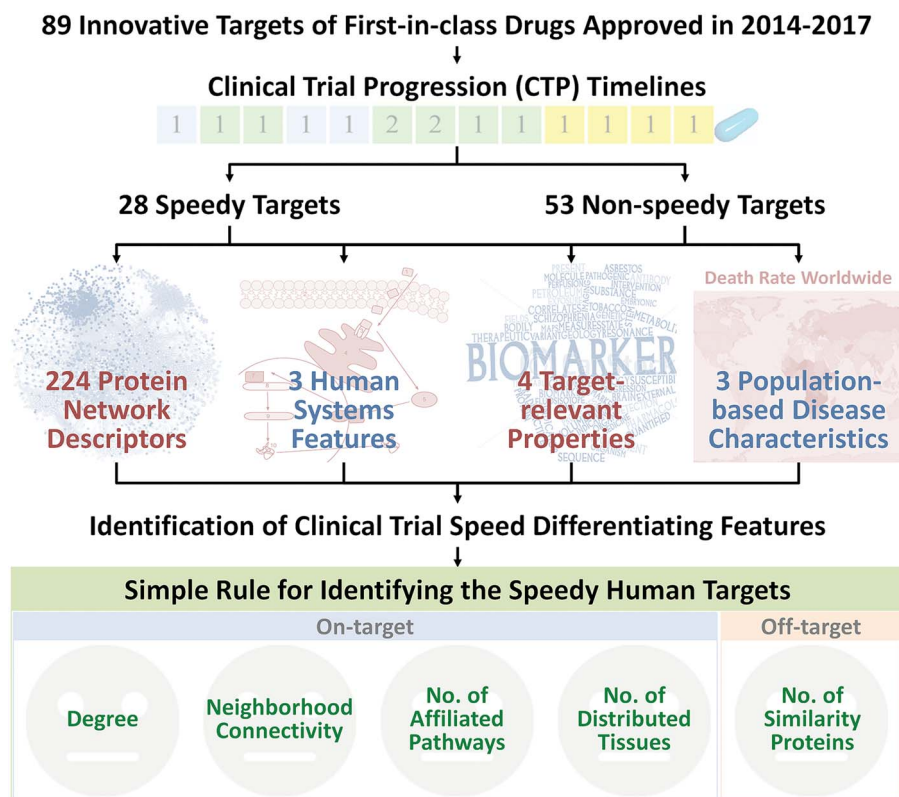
89 Innovative Targets of First-in-class Drugs Approved in 2014-2017

Clinical Trial Progression (CTP) Timelines

1 1 1 1 1 2 2 1 1 1 1 1 1

28 Speedy Targets

53 Non-speedy Targets

224 Protein Network Descriptors

3 Human Systems Features

BIOMARKER

4 Target-relevant Properties

Death Rate Worldwide

3 Population-based Disease Characteristics

Identification of Clinical Trial Speed Differentiating Features

Simple Rule for Identifying the Speedy Human Targets

On-target

Off-target

Degree

Neighborhood Connectivity

No. of Affiliated Pathways

No. of Distributed Tissues

No. of Similarity Proteins